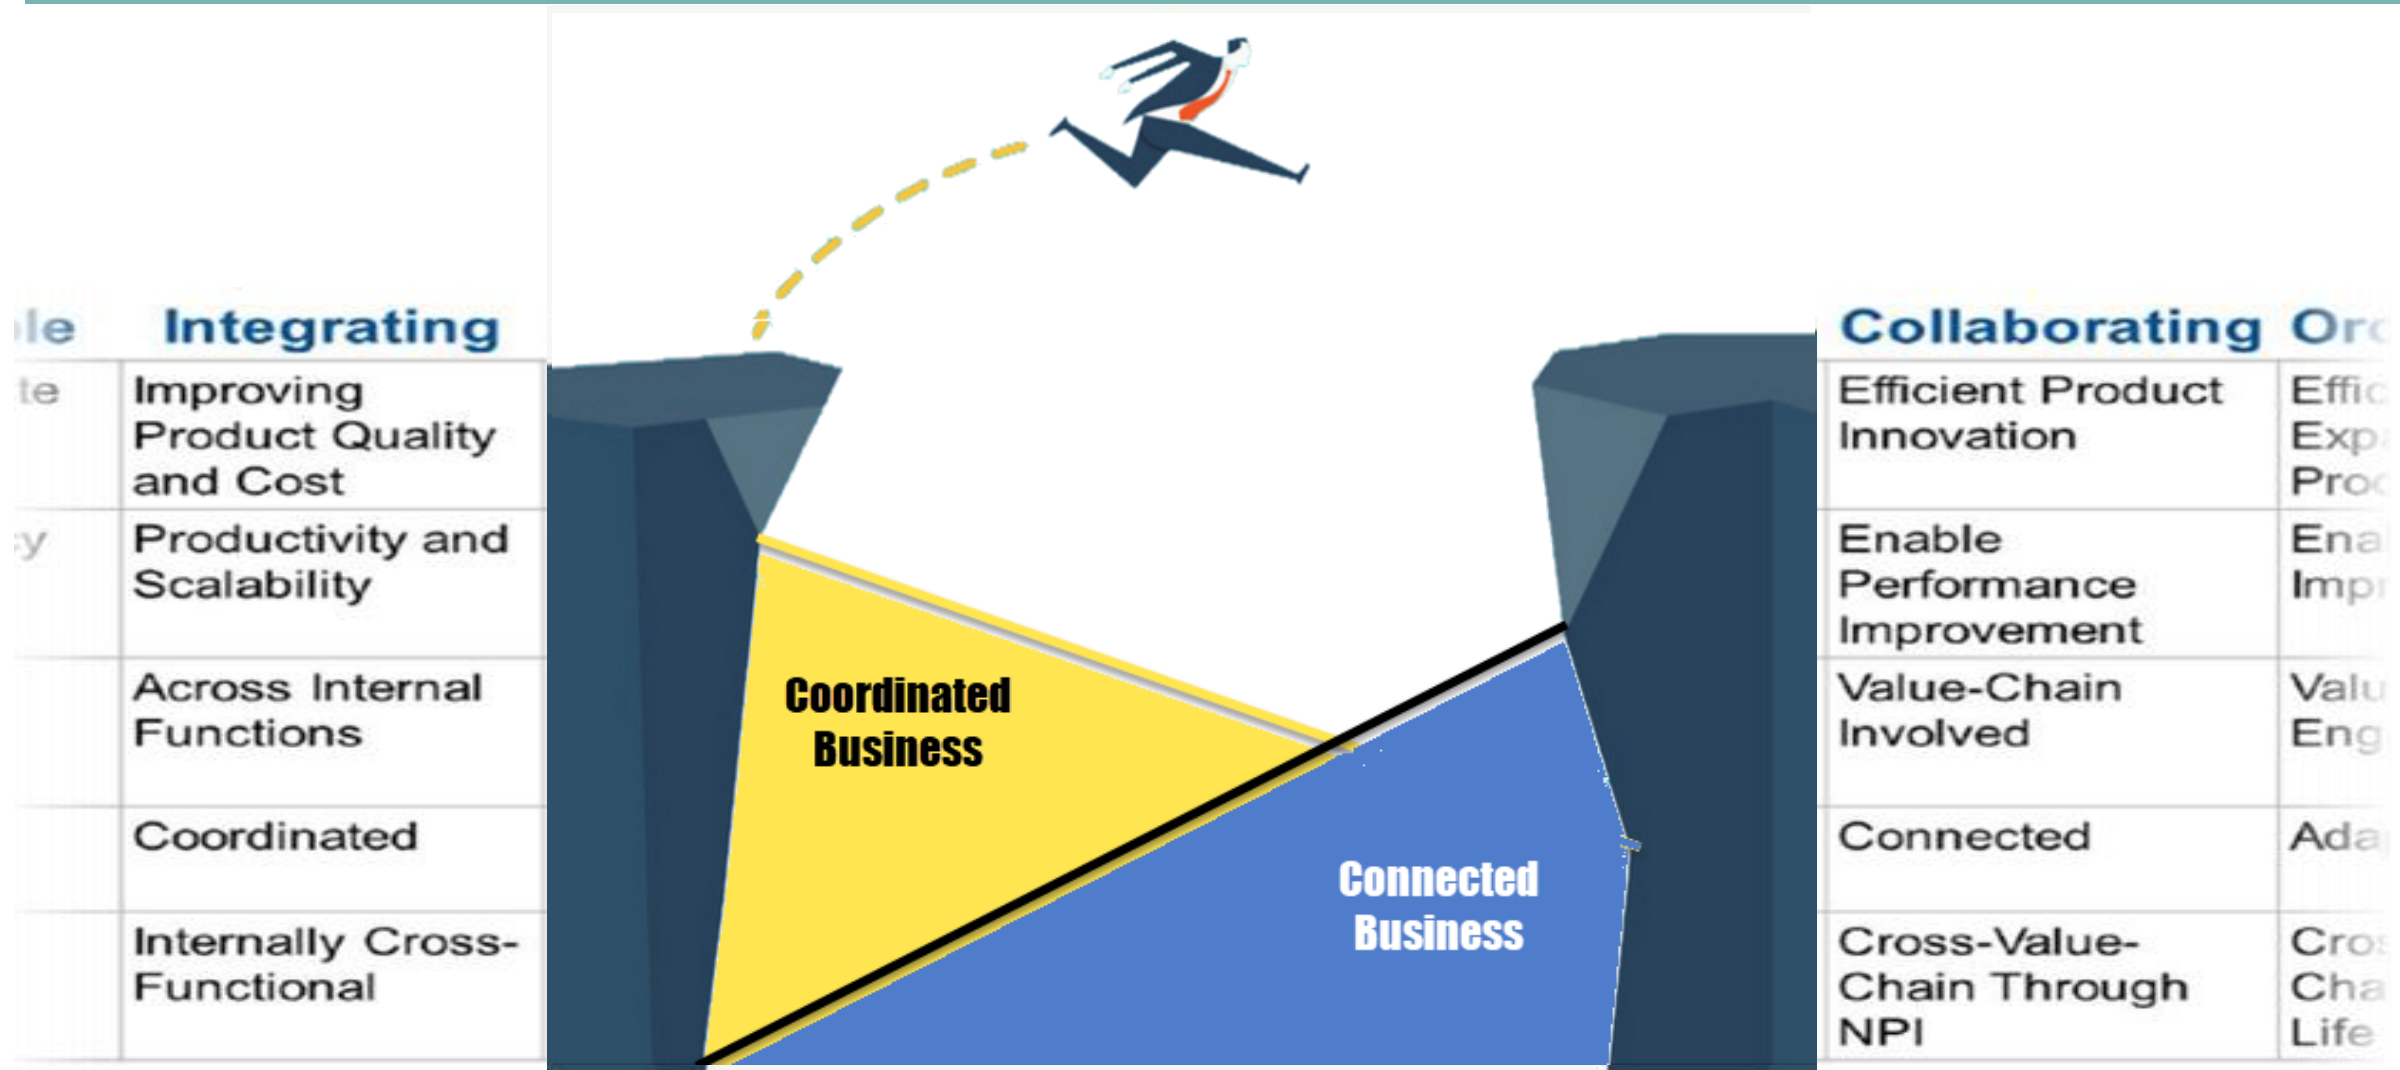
| le | Integrating |
|---|---|
| te | Improving Product Quality and Cost |
| y | Productivity and Scalability |
| | Across Internal Functions |
| | Coordinated |
| | Internally Cross-Functional |

Coordinated Business

Connected Business

| Collaborating | Or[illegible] |
|---|---|
| Efficient Product Innovation | Effi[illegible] Exp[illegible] Pro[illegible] |
| Enable Performance Improvement | Ena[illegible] Imp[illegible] |
| Value-Chain Involved | Valu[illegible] Eng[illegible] |
| Connected | Ada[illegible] |
| Cross-Value-Chain Through NPI | Cro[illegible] Cha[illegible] Life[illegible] |